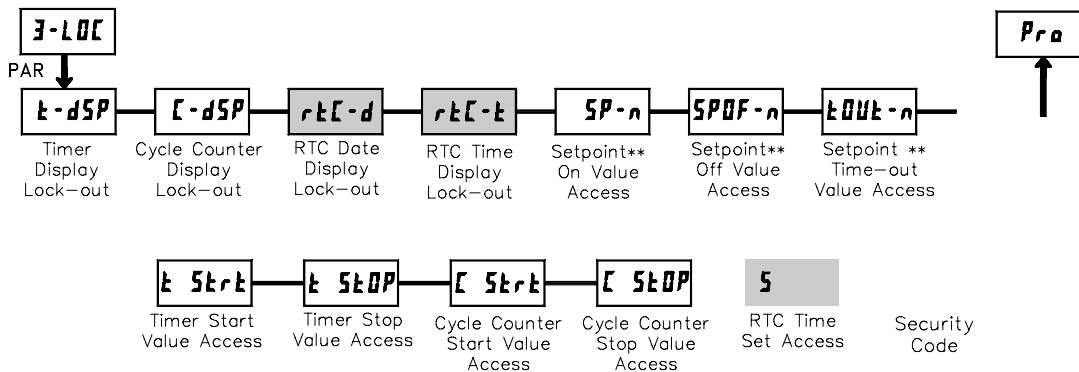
3-LOC

PAR

t-dSP
Timer Display Lock-out

C-dSP
Cycle Counter Display Lock-out

rtC-d
RTC Date Display Lock-out

rtC-t
RTC Time Display Lock-out

SP-n
Setpoint** On Value Access

SPOF-n
Setpoint** Off Value Access

tOUt-n
Setpoint ** Time-out Value Access

Pro

t Strt
Timer Start Value Access

t StOP
Timer Stop Value Access

C Strt
Cycle Counter Start Value Access

C StOP
Cycle Counter Stop Value Access

S
RTC Time Set Access

Security Code